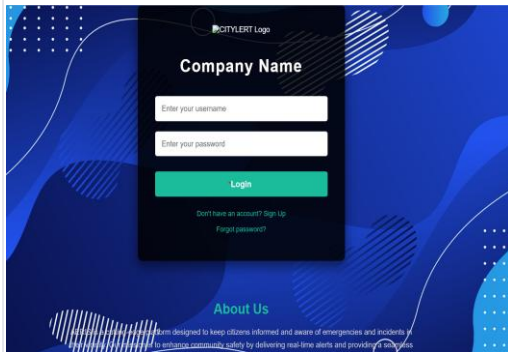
CITYLERT Logo

Company Name

Enter your username

Enter your password

Login

Don't have an account? Sign Up

Forgot password?

About Us

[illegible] platform designed to keep citizens informed and aware of emergencies and incidents in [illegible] to enhance community safety by delivering real-time alerts and providing a seamless